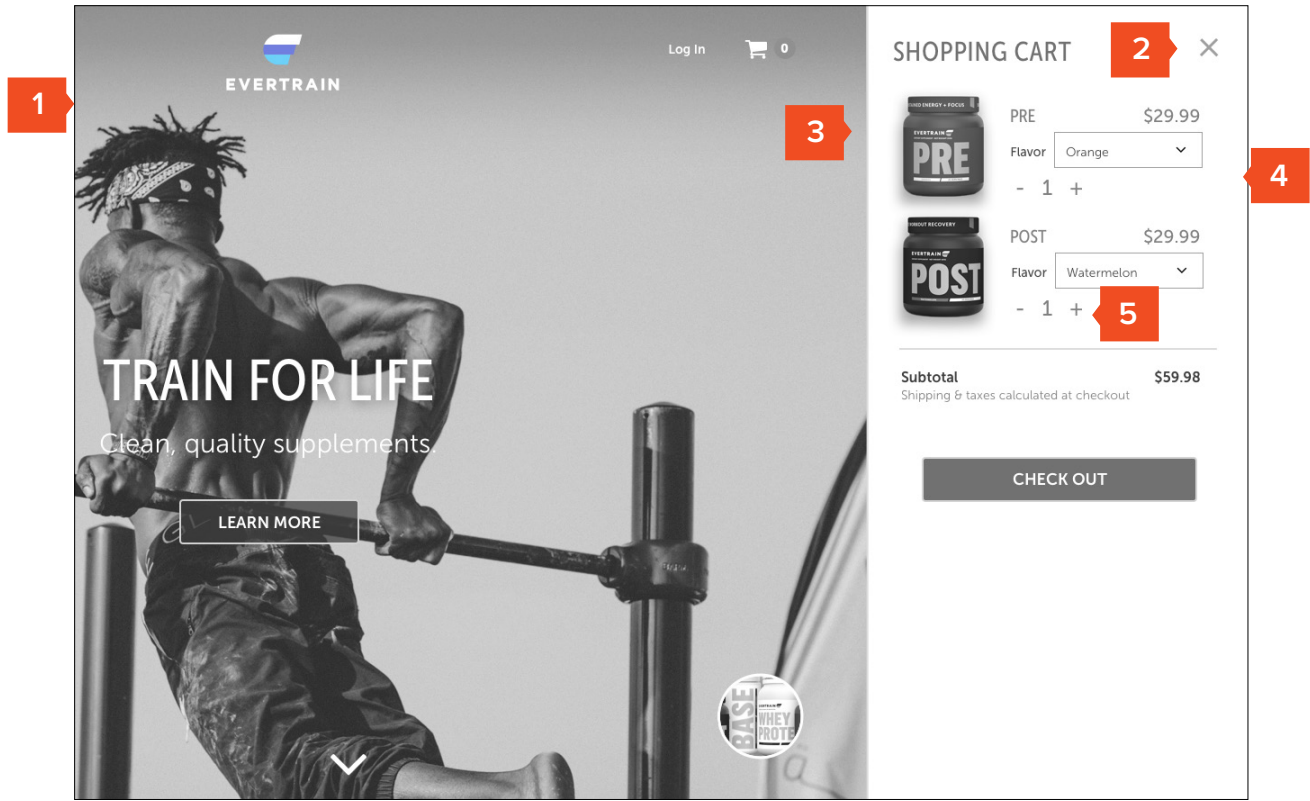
EVERTRAIN

Log In 0

1

TRAIN FOR LIFE

Clean, quality supplements.

LEARN MORE

SHOPPING CART

2

×

3

PRE $29.99

Flavor Orange

- 1 +

4

POST $29.99

Flavor Watermelon

- 1 +

5

Subtotal $59.98

Shipping & taxes calculated at checkout

CHECK OUT